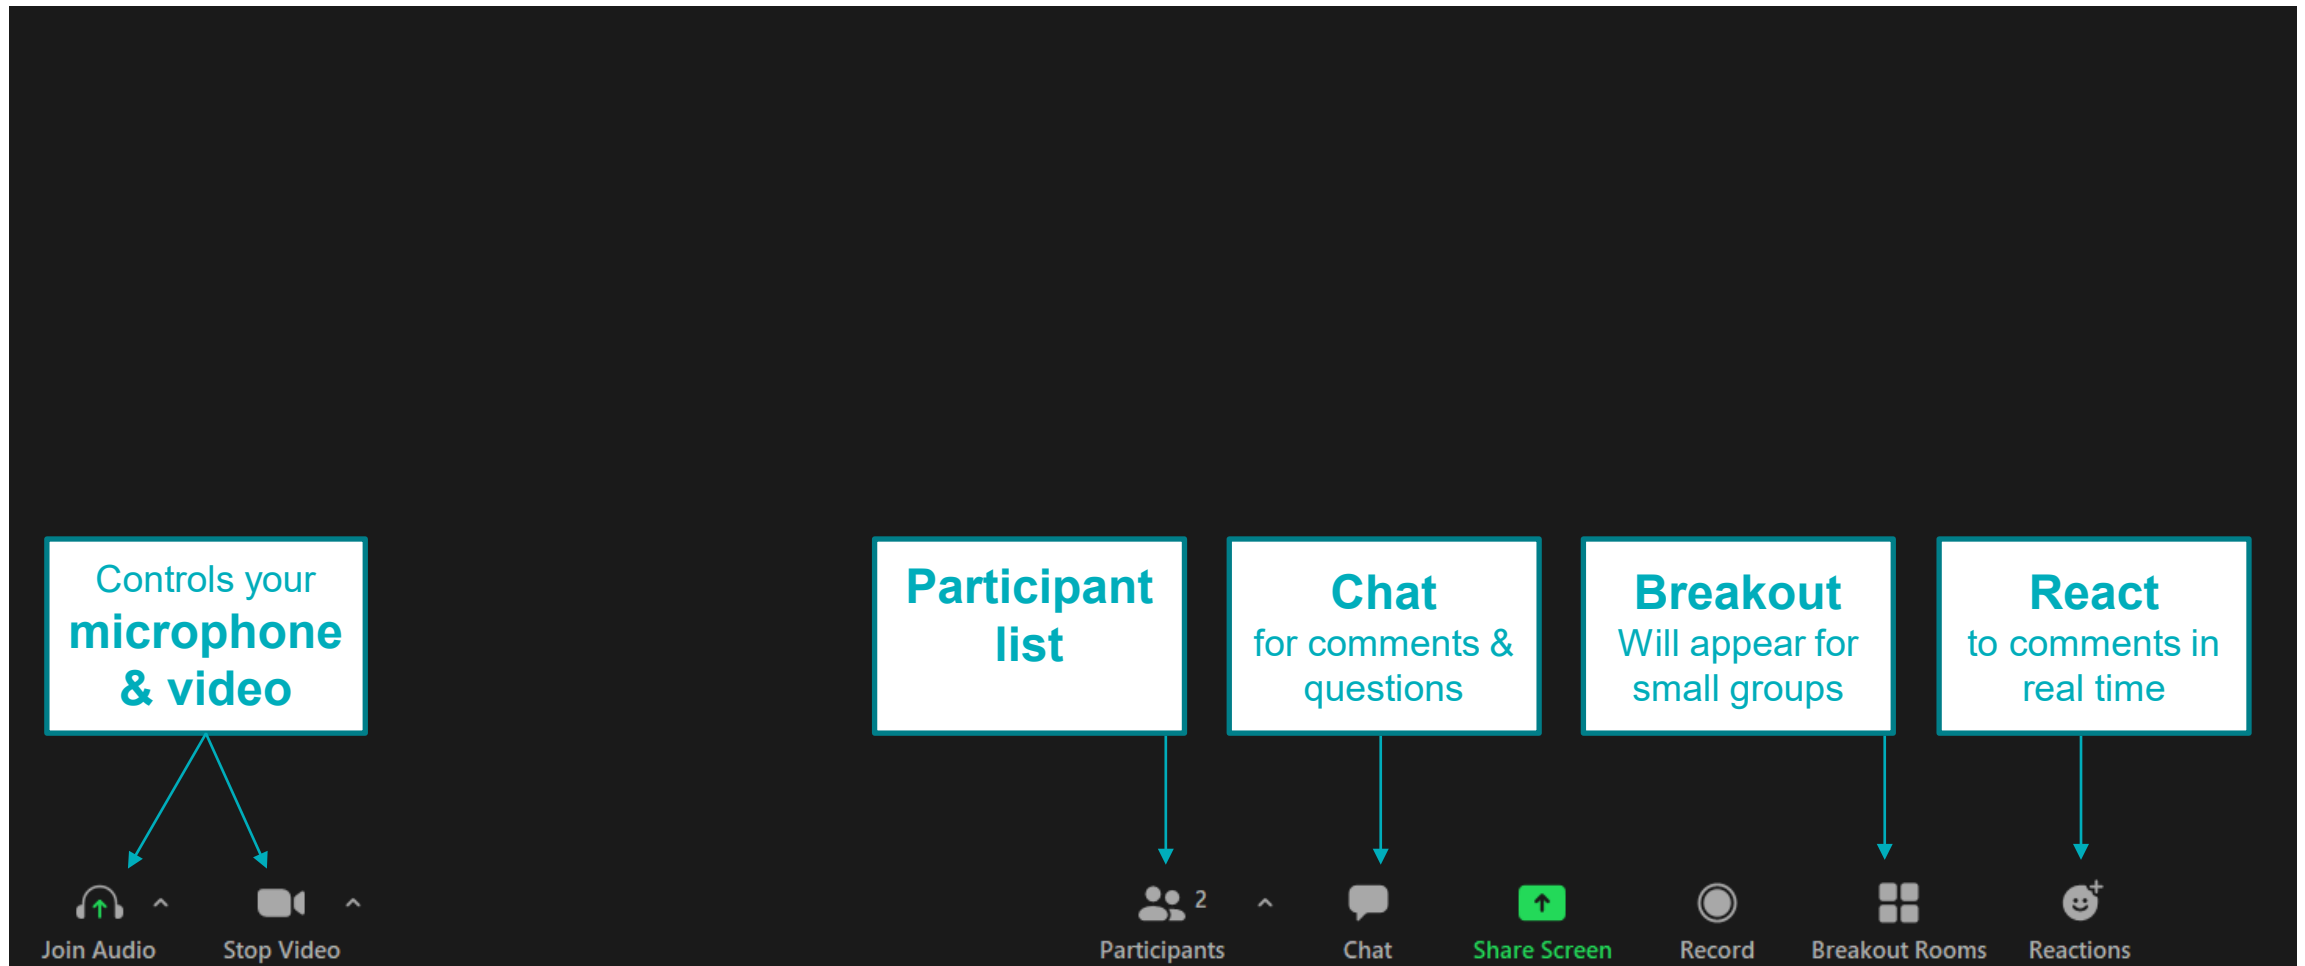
Controls your microphone & video

Participant list

Chat for comments & questions

Breakout Will appear for small groups

React to comments in real time

Join Audio

Stop Video

2

Participants

Chat

Share Screen

Record

Breakout Rooms

Reactions